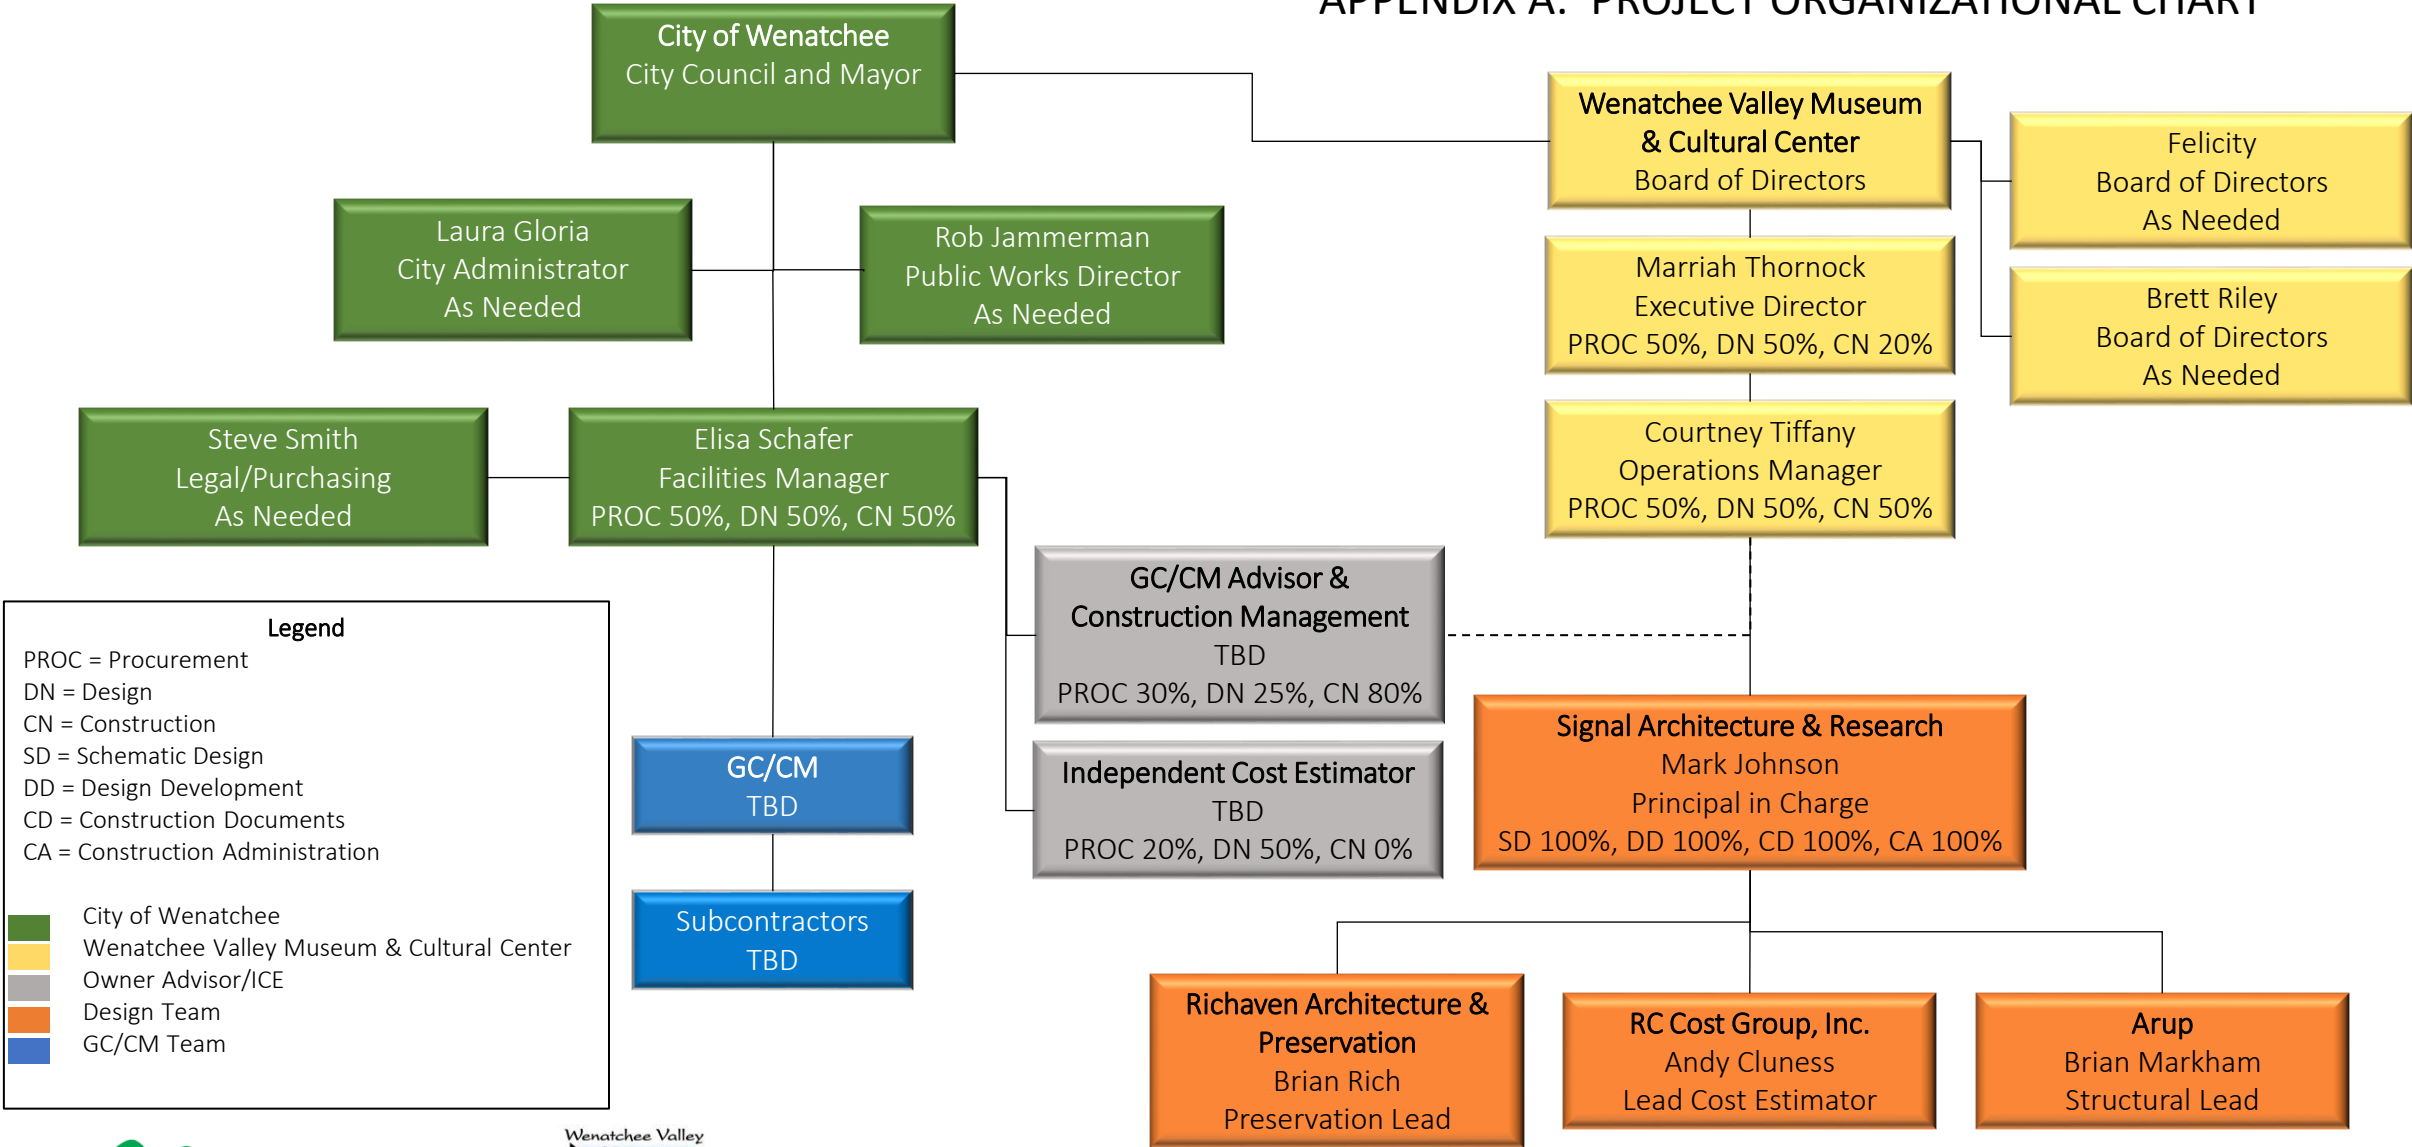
APPENDIX A: PROJECT ORGANIZATIONAL CHART

City of Wenatchee
City Council and Mayor

Laura Gloria
City Administrator
As Needed

Rob Jammerman
Public Works Director
As Needed

Steve Smith
Legal/Purchasing
As Needed

Elisa Schafer
Facilities Manager
PROC 50%, DN 50%, CN 50%

Wenatchee Valley Museum & Cultural Center
Board of Directors

Felicity
Board of Directors
As Needed

Marriah Thornock
Executive Director
PROC 50%, DN 50%, CN 20%

Brett Riley
Board of Directors
As Needed

Courtney Tiffany
Operations Manager
PROC 50%, DN 50%, CN 50%

GC/CM Advisor & Construction Management
TBD
PROC 30%, DN 25%, CN 80%

Independent Cost Estimator
TBD
PROC 20%, DN 50%, CN 0%

Signal Architecture & Research
Mark Johnson
Principal in Charge
SD 100%, DD 100%, CD 100%, CA 100%

GC/CM
TBD

Subcontractors
TBD

Richaven Architecture & Preservation
Brian Rich
Preservation Lead

RC Cost Group, Inc.
Andy Cluness
Lead Cost Estimator

Arup
Brian Markham
Structural Lead

Legend
PROC = Procurement
DN = Design
CN = Construction
SD = Schematic Design
DD = Design Development
CD = Construction Documents
CA = Construction Administration

City of Wenatchee
Wenatchee Valley Museum & Cultural Center
Owner Advisor/ICE
Design Team
GC/CM Team

Wenatchee Valley